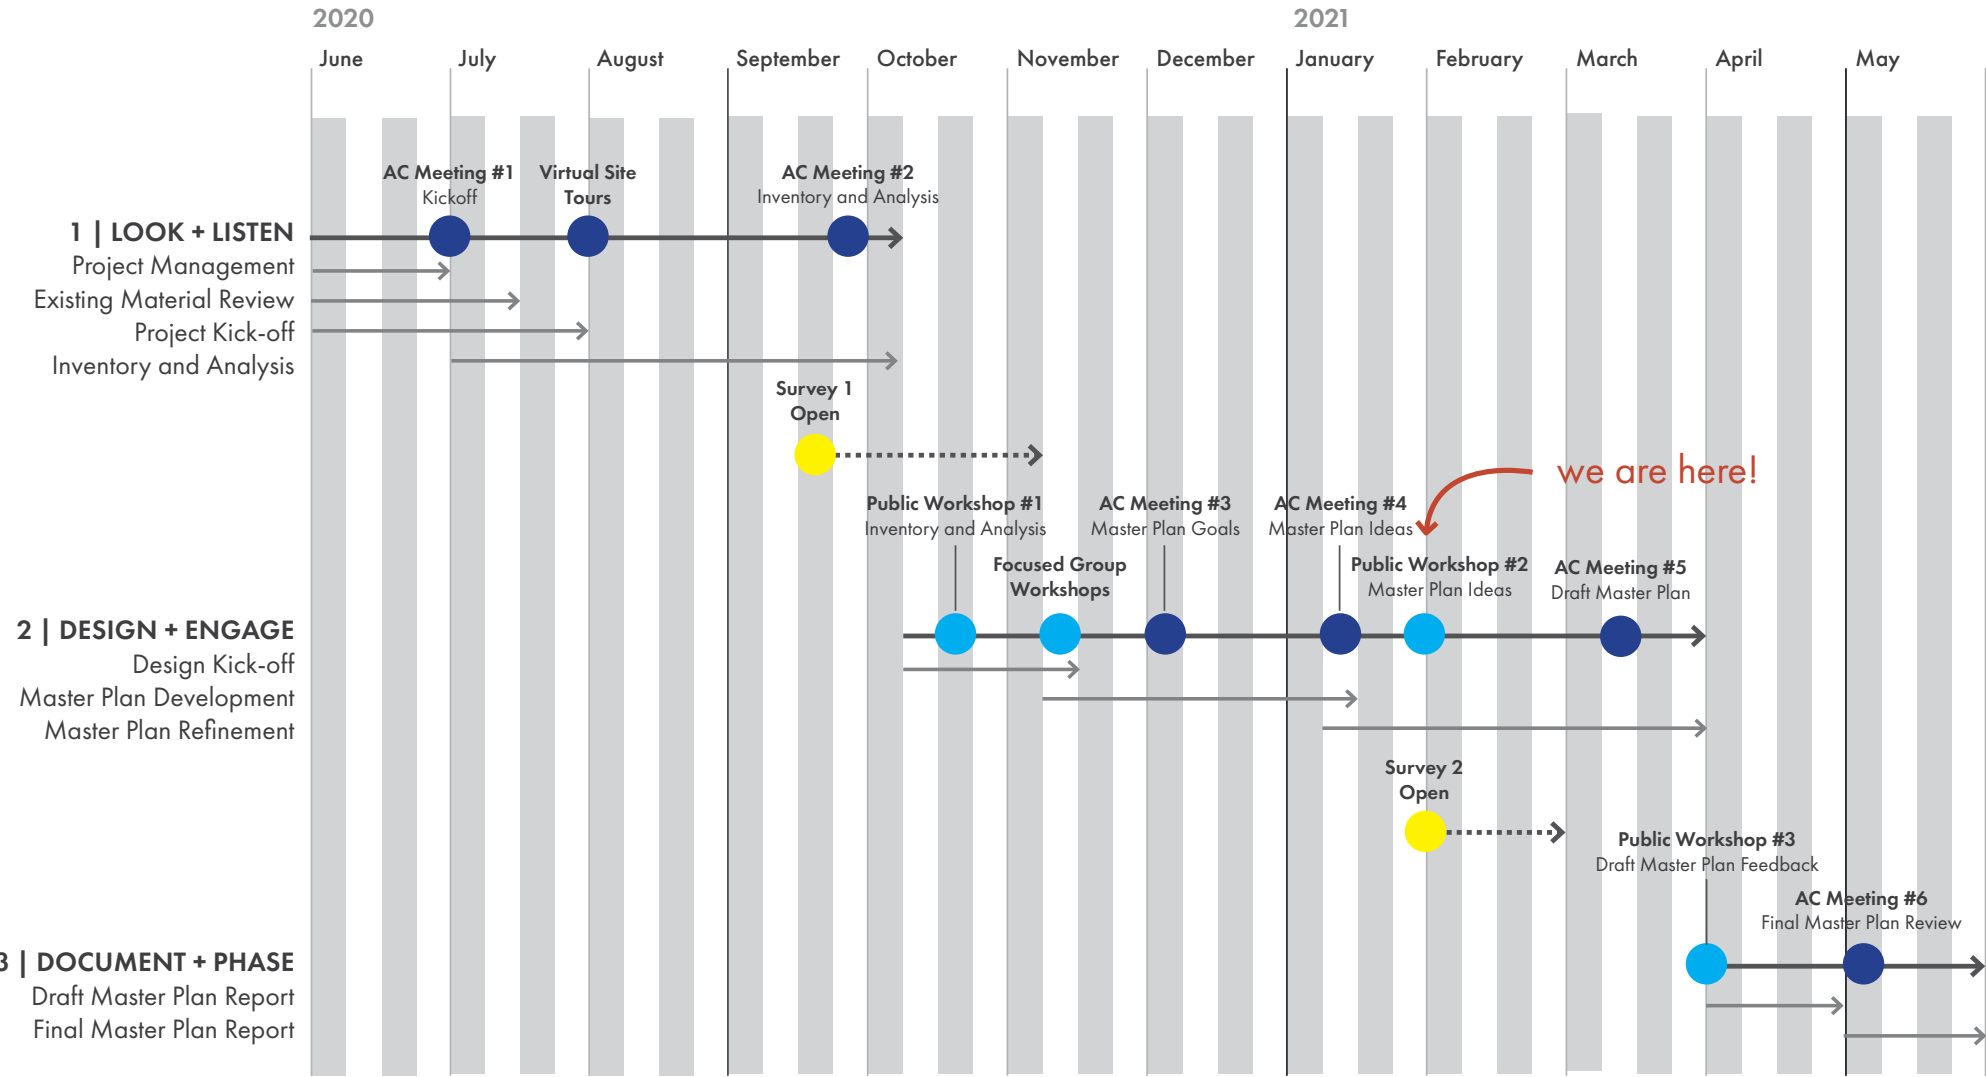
2020

2021

June July August September October November December January February March April May

AC Meeting #1
Kickoff

Virtual Site Tours

AC Meeting #2
Inventory and Analysis

1 | LOOK + LISTEN
Project Management
Existing Material Review
Project Kick-off
Inventory and Analysis

Survey 1 Open

we are here!

Public Workshop #1
Inventory and Analysis

AC Meeting #3
Master Plan Goals

AC Meeting #4
Master Plan Ideas

Focused Group Workshops

Public Workshop #2
Master Plan Ideas

AC Meeting #5
Draft Master Plan

2 | DESIGN + ENGAGE
Design Kick-off
Master Plan Development
Master Plan Refinement

Survey 2 Open

Public Workshop #3
Draft Master Plan Feedback

AC Meeting #6
Final Master Plan Review

3 | DOCUMENT + PHASE
Draft Master Plan Report
Final Master Plan Report